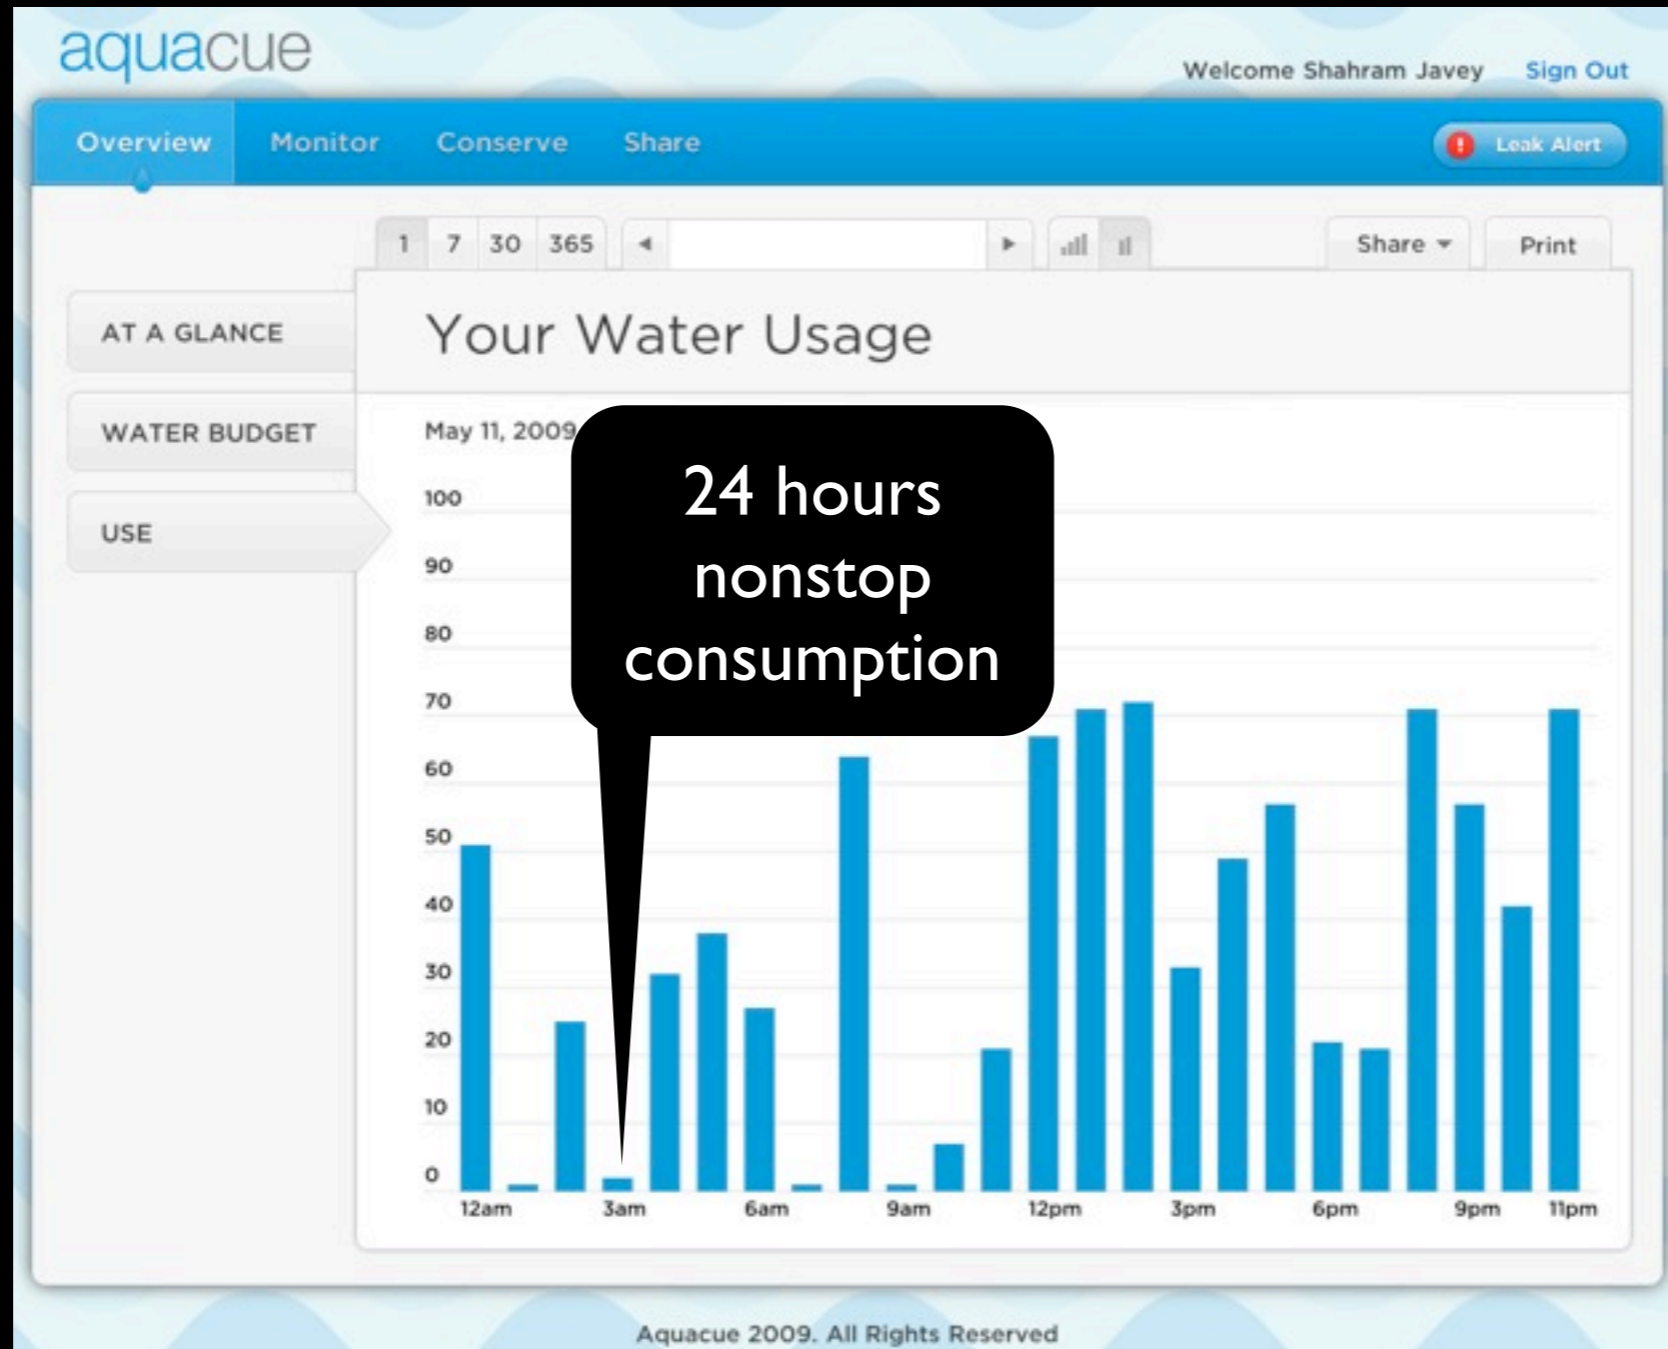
aquacue

Welcome Shahram Javey Sign Out

Overview Monitor Conserve Share

Leak Alert

1 7 30 365

Share Print

AT A GLANCE

WATER BUDGET

USE

Your Water Usage

May 11, 2009

24 hours nonstop consumption

100
90
80
70
60
50
40
30
20
10
0

12am 3am 6am 9am 12pm 3pm 6pm 9pm 11pm

Aquacue 2009. All Rights Reserved